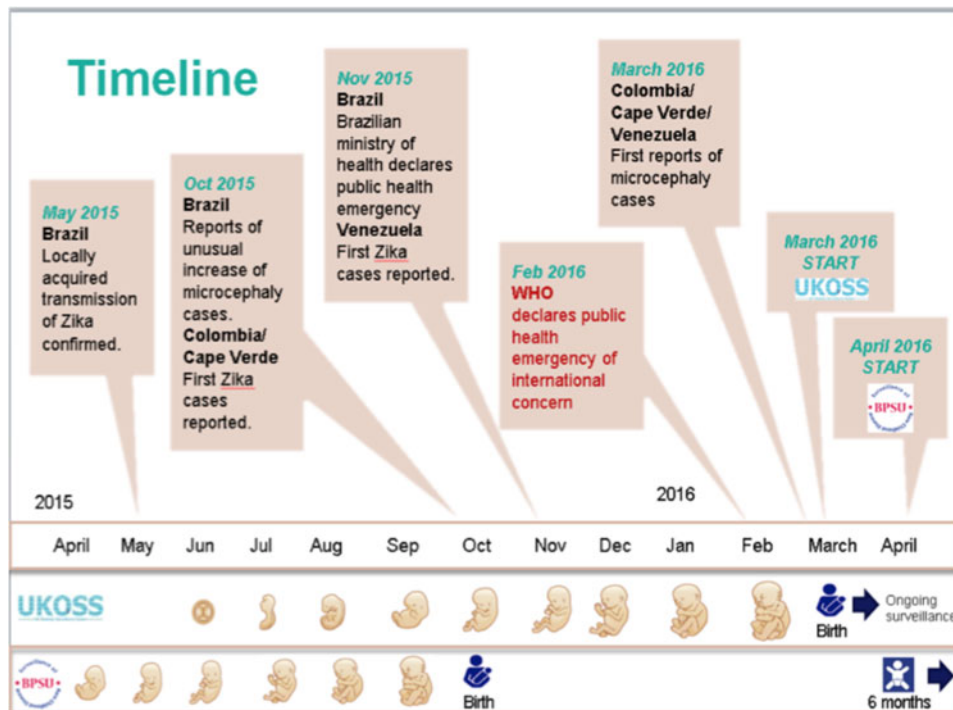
Timeline

May 2015
Brazil
Locally acquired transmission of Zika confirmed.

Oct 2015
Brazil
Reports of unusual increase of microcephaly cases.
Colombia/ Cape Verde
First Zika cases reported.

Nov 2015
Brazil
Brazilian ministry of health declares public health emergency
Venezuela
First Zika cases reported.

Feb 2016
WHO
declares public health emergency of international concern

March 2016
Colombia/ Cape Verde/ Venezuela
First reports of microcephaly cases

March 2016
START
UKOSS

April 2016
START
BPSU

2015

2016

April May Jun Jul Aug Sep Oct Nov Dec Jan Feb March April

UKOSS

Birth

Ongoing surveillance

BPSU

Birth

6 months